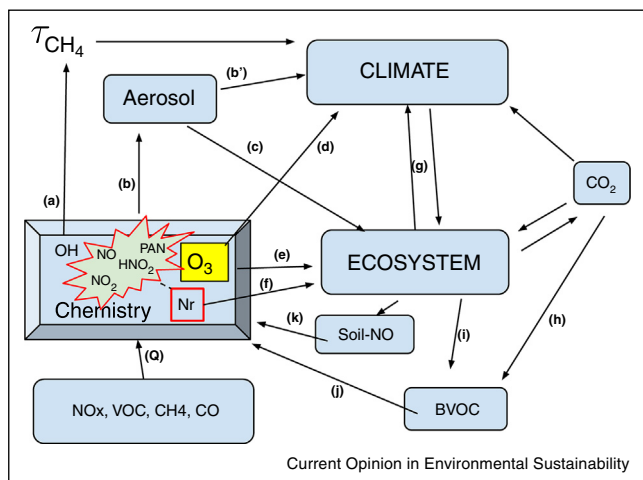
$\tau_{CH_4}$

CLIMATE

Aerosol

(b')

(c)

(d)

(g)

(b)

(a)

$CO_2$

OH

NO

PAN

$HNO_2$

$O_3$

$NO_2$

Nr

Chemistry

(e)

(f)

ECOSYSTEM

(k)

Soil-NO

(i)

(h)

(Q)

(j)

NOx, VOC, CH4, CO

BVOC

Current Opinion in Environmental Sustainability